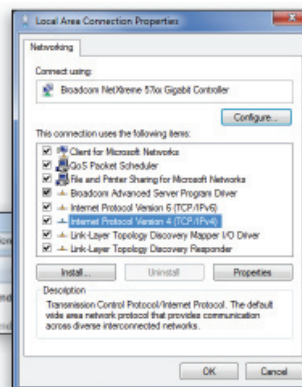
Local Area Connection Properties

Networking

Connect using:

Broadcom NetXtreme 57xx Gigabit Controller

Configure...

This connection uses the following items:

Client for Microsoft Networks
QoS Packet Scheduler
File and Printer Sharing for Microsoft Networks
Broadcom Advanced Server Program Driver
Internet Protocol Version 6 (TCP/IPv6)
Internet Protocol Version 4 (TCP/IPv4)
Link-Layer Topology Discovery Mapper I/O Driver
Link-Layer Topology Discovery Responder

Install... Uninstall Properties

Description
Transmission Control Protocol/Internet Protocol. The default wide area network protocol that provides communication across diverse interconnected networks.

OK Cancel